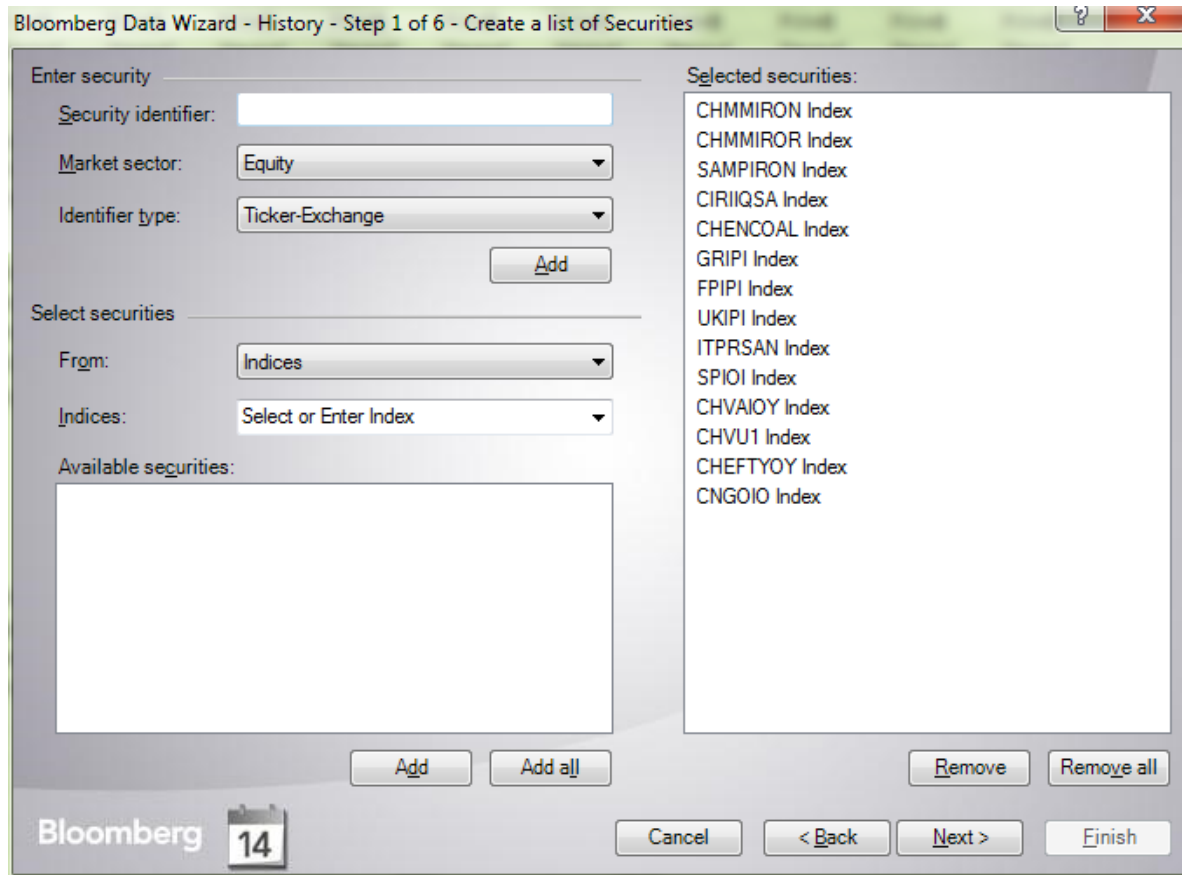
Bloomberg Data Wizard - History - Step 1 of 6 - Create a list of Securities

?
X

Enter security

Security identifier:

Market sector: Equity

Identifier type: Ticker-Exchange

Add

Select securities

From: Indices

Indices: Select or Enter Index

Available securities:

Add
Add all

Selected securities:

CHMMIRON Index
CHMMIROR Index
SAMPIRON Index
CIRIIQSA Index
CHENCOAL Index
GRIPI Index
FPIPI Index
UKIPI Index
ITPRSAN Index
SPIOI Index
CHVAIOY Index
CHVU1 Index
CHEFTYOY Index
CNGOIO Index

Remove
Remove all

Bloomberg
14

Cancel
< Back
Next >
Finish